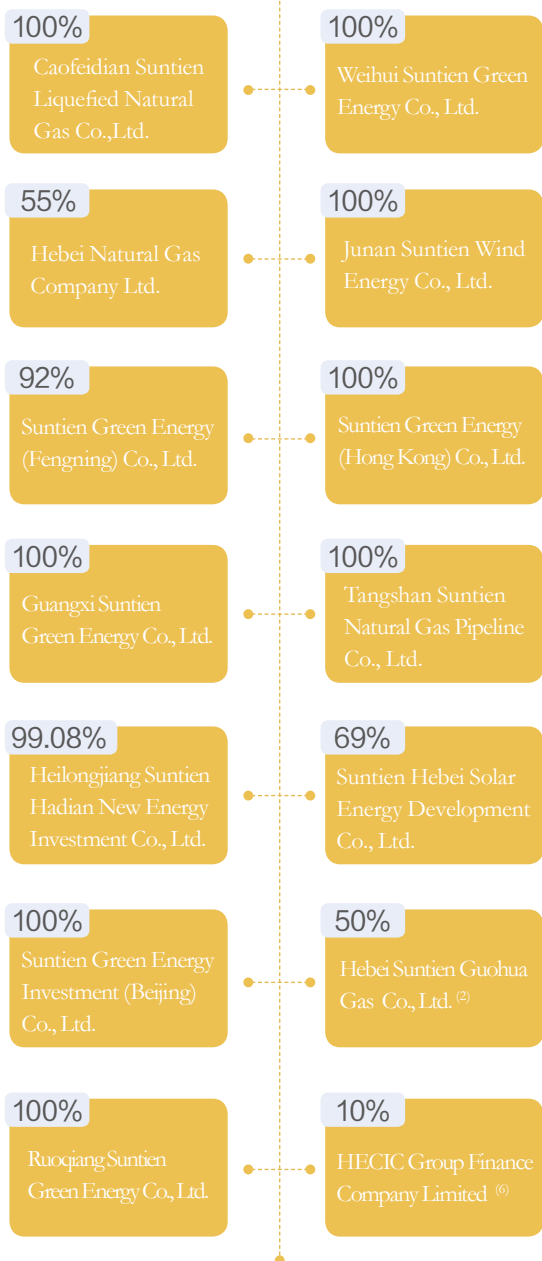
100%
Caofeidian Suntien Liquefied Natural Gas Co.,Ltd.

100%
Weihui Suntien Green Energy Co., Ltd.

55%
Hebei Natural Gas Company Ltd.

100%
Junan Suntien Wind Energy Co., Ltd.

92%
Suntien Green Energy (Fengning) Co., Ltd.

100%
Suntien Green Energy (Hong Kong) Co., Ltd.

100%
Guangxi Suntien Green Energy Co., Ltd.

100%
Tangshan Suntien Natural Gas Pipeline Co., Ltd.

99.08%
Heilongjiang Suntien Hadian New Energy Investment Co., Ltd.

69%
Suntien Hebei Solar Energy Development Co., Ltd.

100%
Suntien Green Energy Investment (Beijing) Co., Ltd.

50%
Hebei Suntien Guohua Gas Co., Ltd. $^{(2)}$

100%
Ruoqiang Suntien Green Energy Co., Ltd.

10%
HECIC Group Finance Company Limited $^{(6)}$